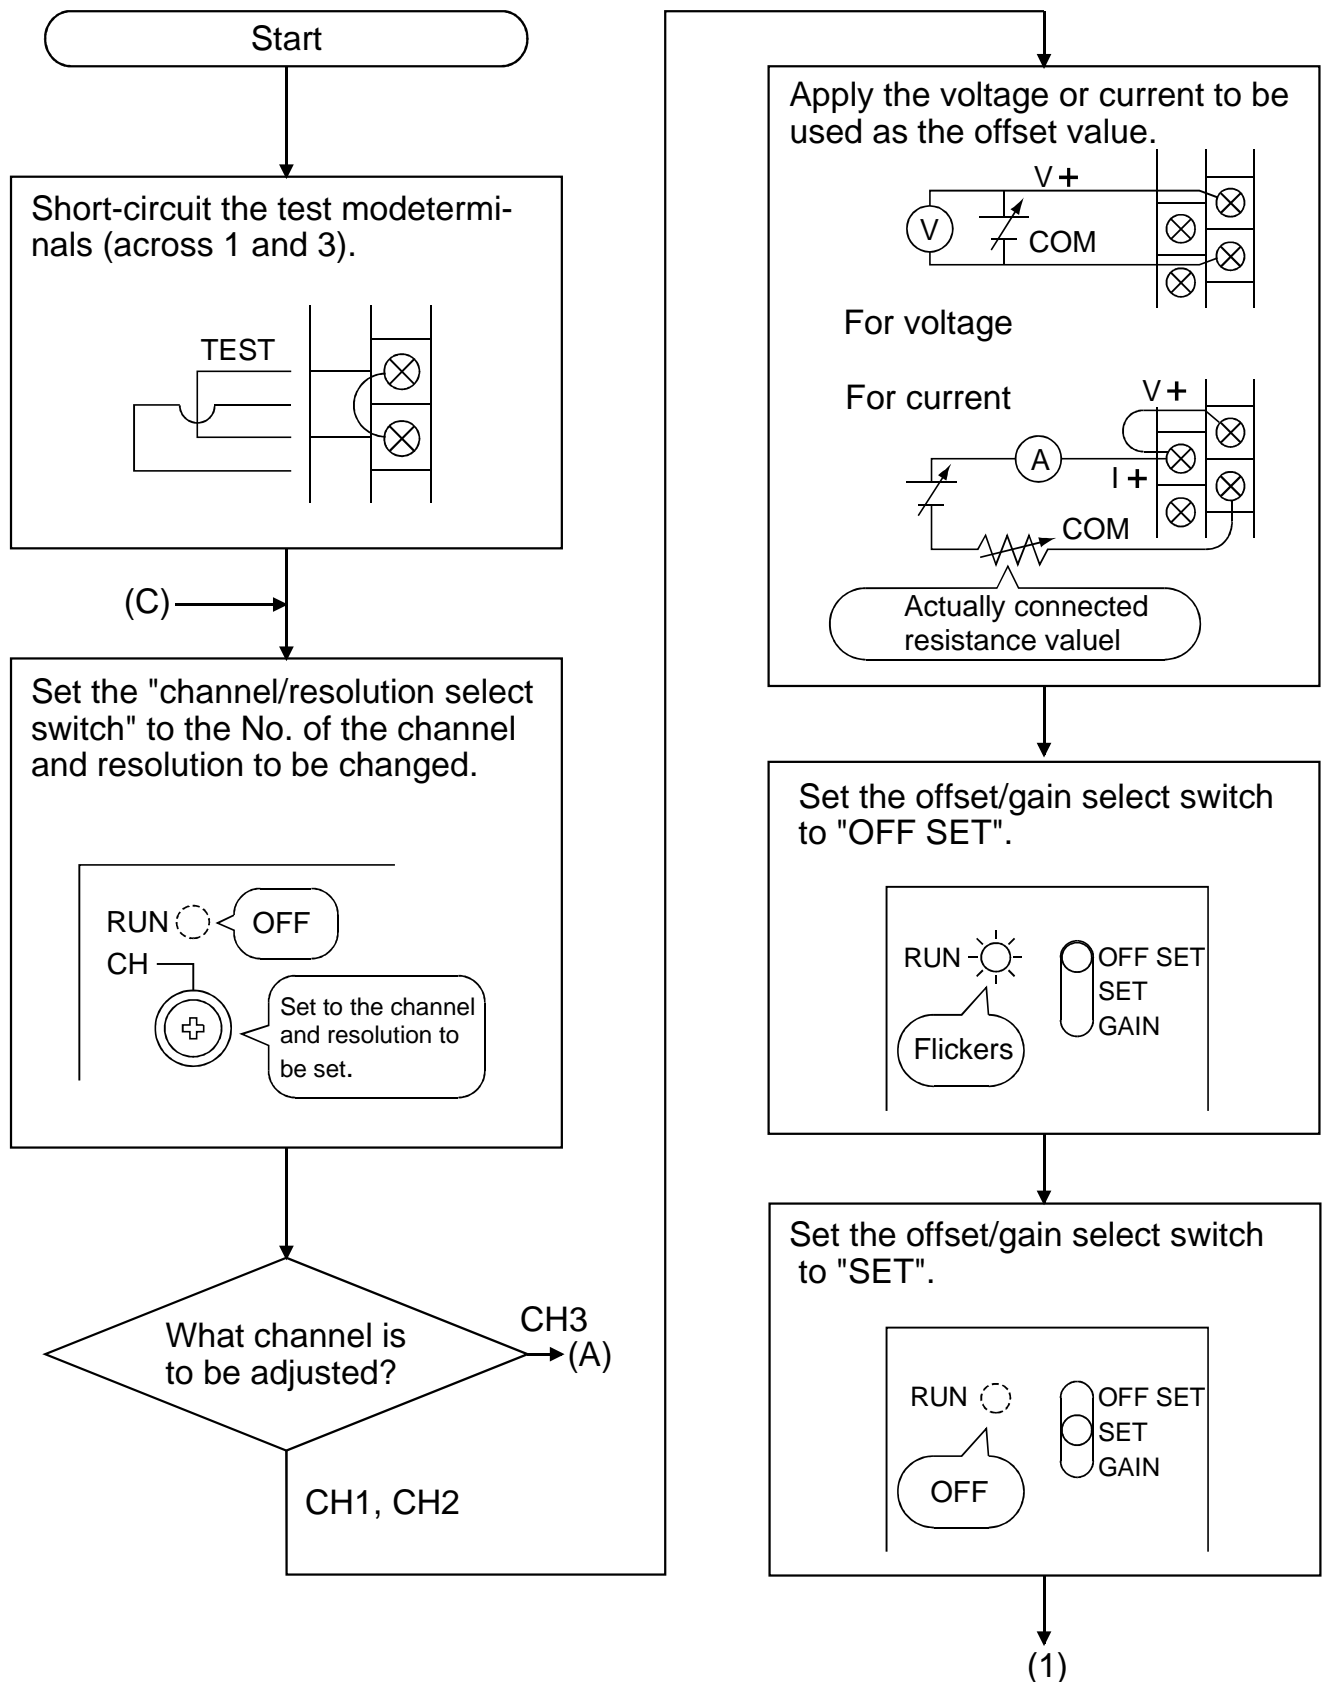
Start

Short-circuit the test modeterminals (across 1 and 3).

TEST

(C)

Set the "channel/resolution select switch" to the No. of the channel and resolution to be changed.

RUN

OFF

CH

Set to the channel and resolution to be set.

What channel is to be adjusted?

CH3

(A)

CH1, CH2

Apply the voltage or current to be used as the offset value.

V+

V

COM

For voltage

For current

V+

A

I+

COM

Actually connected resistance valuel

Set the offset/gain select switch to "OFF SET".

RUN

OFF SET

SET

GAIN

Flickers

Set the offset/gain select switch to "SET".

RUN

OFF SET

SET

GAIN

OFF

(1)